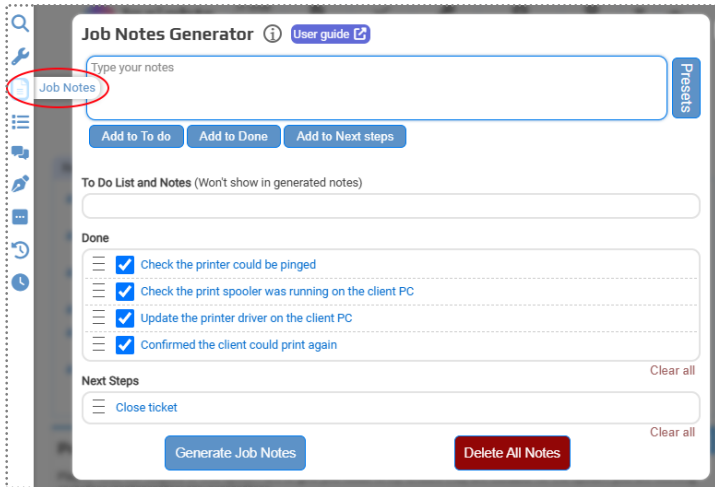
Job Notes

Job Notes Generator

User guide

Type your notes

Presets

Add to To do

Add to Done

Add to Next steps

To Do List and Notes (Won't show in generated notes)

Done

Check the printer could be pinged

Check the print spooler was running on the client PC

Update the printer driver on the client PC

Confirmed the client could print again

Clear all

Next Steps

Close ticket

Clear all

Generate Job Notes

Delete All Notes